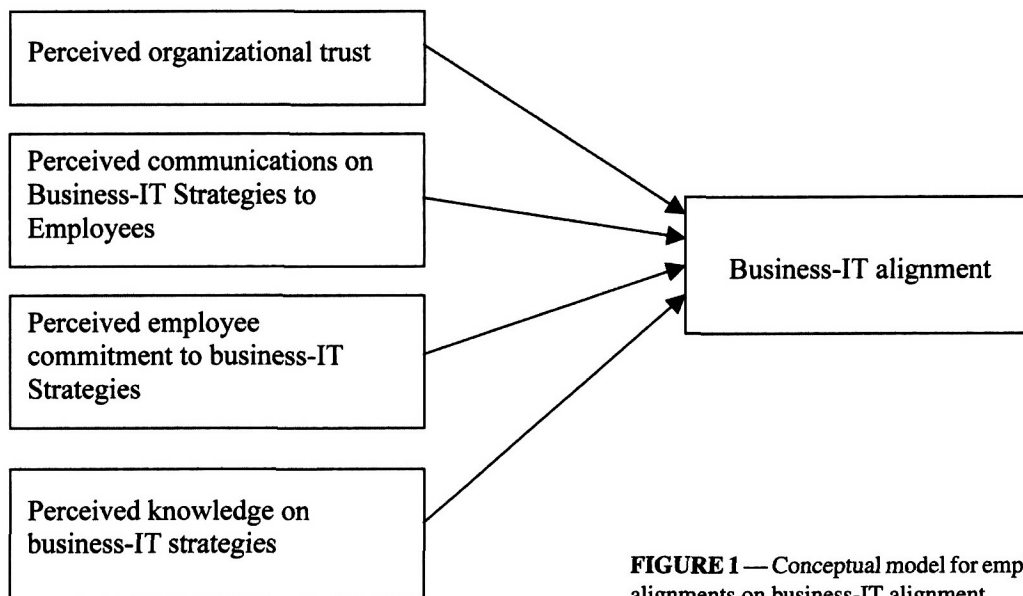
Perceived organizational trust

Perceived communications on Business-IT Strategies to Employees

Perceived employee commitment to business-IT Strategies

Perceived knowledge on business-IT strategies

Business-IT alignment

**FIGURE 1** — Conceptual model for emp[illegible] alignments on business-IT alignment